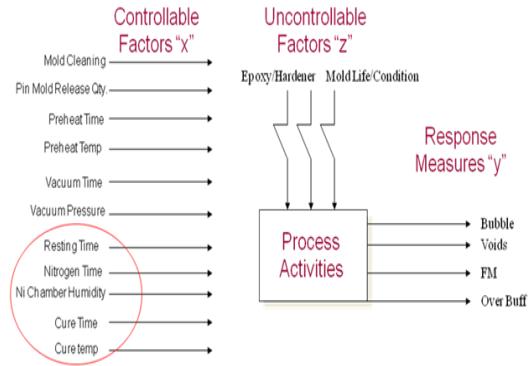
Controllable Factors "x"

Mold Cleaning
Pin Mold Release Qty.
Preheat Time
Preheat Temp
Vacuum Time
Vacuum Pressure
Resting Time
Nitrogen Time
Ni Chamber Humidity
Cure Time
Cure temp

Uncontrollable Factors "z"

Epoxy/Hardener
Mold Life/Condition

Process Activities

Response Measures "y"

Bubble
Voids
FM
Over Buff